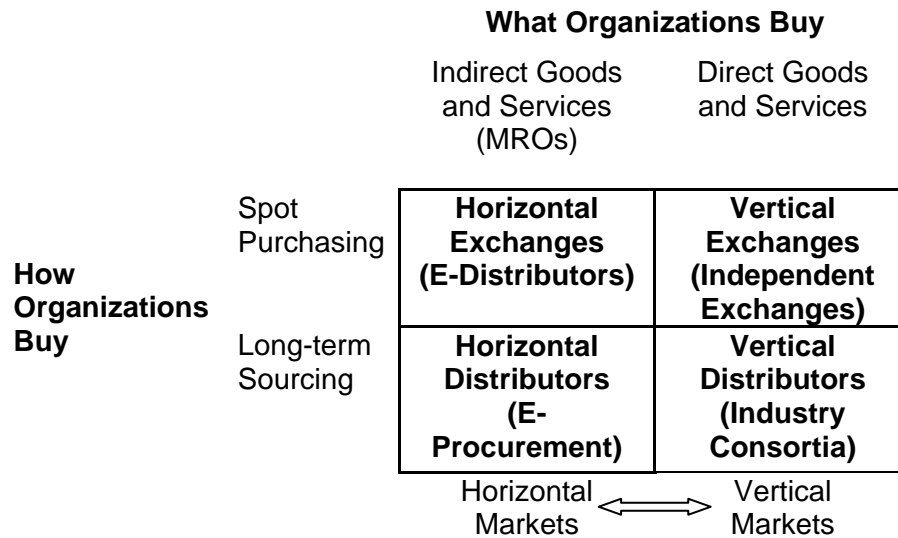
**What Organizations Buy**

| | | Indirect Goods and Services (MROs) | Direct Goods and Services |
|---|---|---|---|
| **How Organizations Buy** | Spot Purchasing | **Horizontal Exchanges (E-Distributors)** | **Vertical Exchanges (Independent Exchanges)** |
| | Long-term Sourcing | **Horizontal Distributors (E-Procurement)** | **Vertical Distributors (Industry Consortia)** |

Horizontal Markets ⟺ Vertical Markets